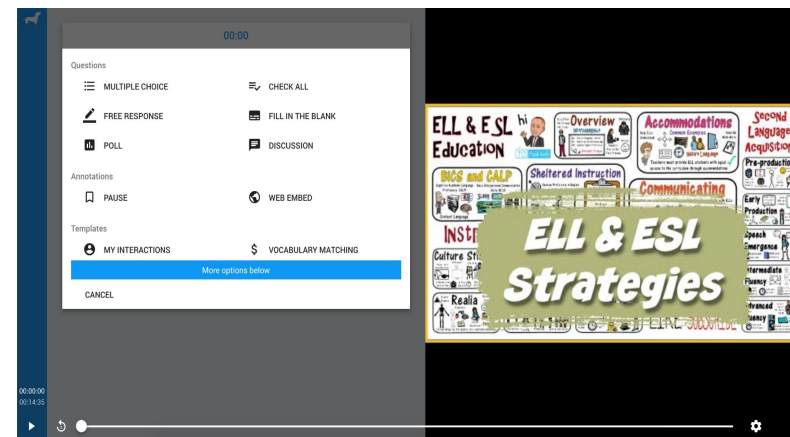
00:00

Questions

MULTIPLE CHOICE

CHECK ALL

FREE RESPONSE

FILL IN THE BLANK

POLL

DISCUSSION

Annotations

PAUSE

WEB EMBED

Templates

MY INTERACTIONS

VOCABULARY MATCHING

More options below

CANCEL

00:00:00
00:14:35

ELL & ESL Education

hi

Overview

Accommodations

Second Language Acquisition

BICS and CALP

Sheltered Instruction

Communicating

Pre-production

Early Production

Speech Emergence

Intermediate Fluency

Advanced Fluency

Culture

Realia

ELL & ESL Strategies